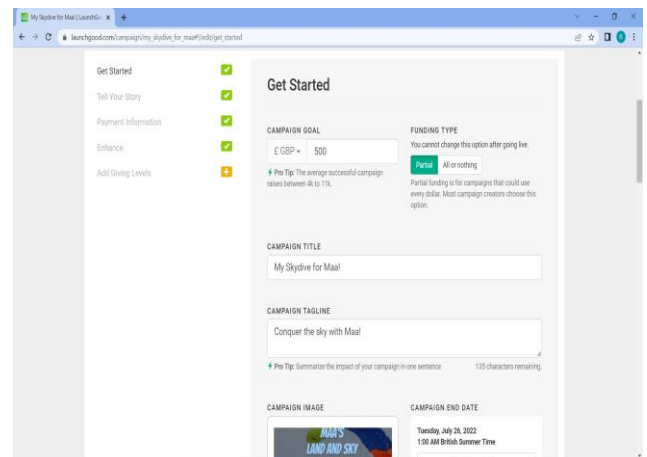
My Skydive for Maa! | LaunchG... ×  +

launchgood.com/campaign/my_skydive_for_maa#!/edit/get_started

Get Started
Tell Your Story
Payment Information
Enhance
Add Giving Levels

Get Started

CAMPAIGN GOAL
£ GBP ▾  500
Pro Tip: The average successful campaign raises between 4k to 11k.

FUNDING TYPE
You cannot change this option after going live.
Partial  All or nothing
Partial funding is for campaigns that could use every dollar. Most campaign creators choose this option.

CAMPAIGN TITLE
My Skydive for Maa!

CAMPAIGN TAGLINE
Conquer the sky with Maa!
Pro Tip: Summarize the impact of your campaign in one sentence  135 characters remaining.

CAMPAIGN IMAGE
MAA'S LAND AND SKY

CAMPAIGN END DATE
Tuesday, July 26, 2022
1:00 AM British Summer Time